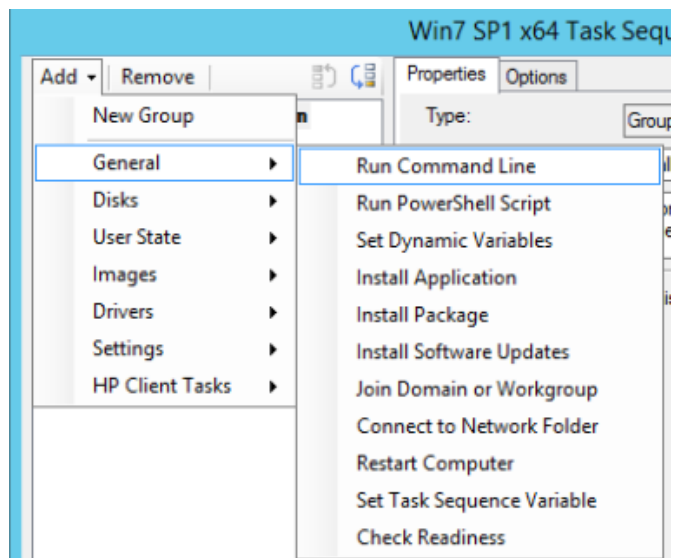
Win7 SP1 x64 Task Sequ

Add ▾ | Remove

Properties | Options

Type: Group

New Group
General ▸
Disks ▸
User State ▸
Images ▸
Drivers ▸
Settings ▸
HP Client Tasks ▸

Run Command Line
Run PowerShell Script
Set Dynamic Variables
Install Application
Install Package
Install Software Updates
Join Domain or Workgroup
Connect to Network Folder
Restart Computer
Set Task Sequence Variable
Check Readiness